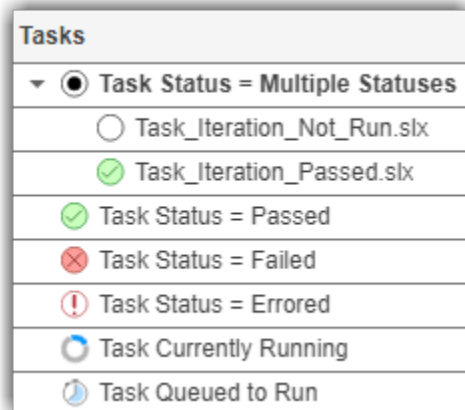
Tasks

Task Status = Multiple Statuses

Task_Iteration_Not_Run.slx

Task_Iteration_Passed.slx

Task Status = Passed

Task Status = Failed

Task Status = Errored

Task Currently Running

Task Queued to Run